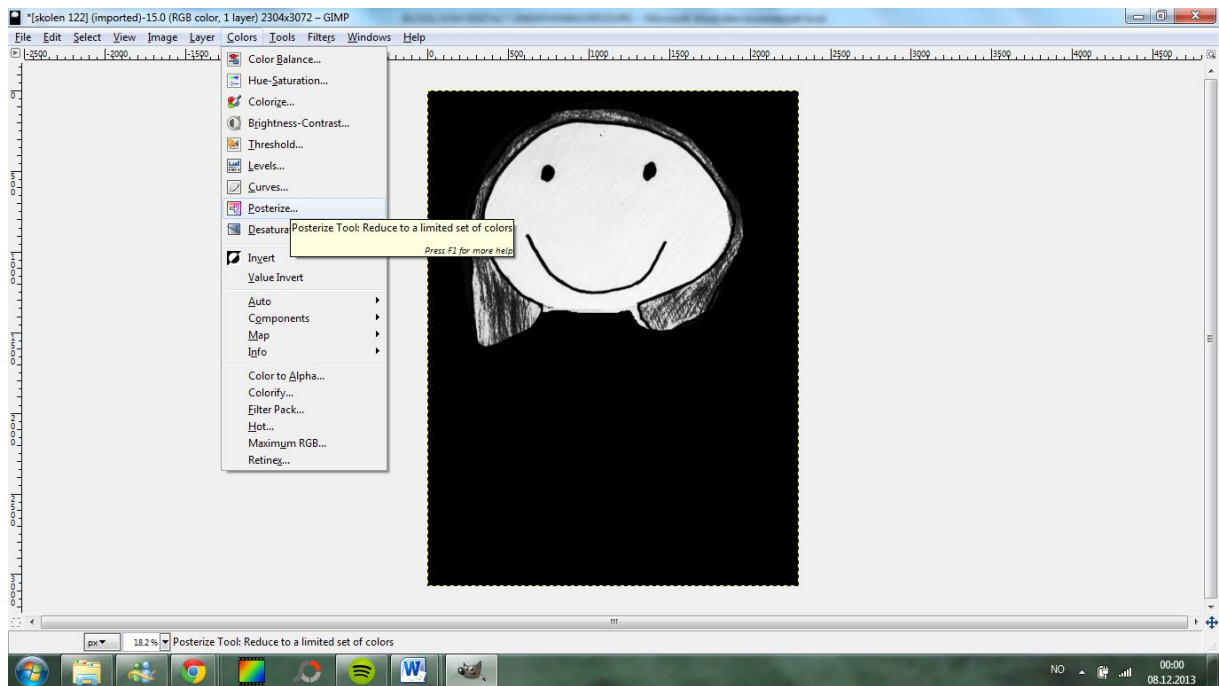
*[skolen 122] (imported)-15.0 (RGB color, 1 layer) 2304x3072 – GIMP

File Edit Select View Image Layer Colors Tools Filters Windows Help

-2500 -2000 -1500 0 500 1000 1500 2000 2500 3000 3500 4000 4500

Color Balance...
Hue-Saturation...
Colorize...
Brightness-Contrast...
Threshold...
Levels...
Curves...
Posterize...
Desatura
Posterize Tool: Reduce to a limited set of colors
Press F1 for more help
Invert
Value Invert
Auto
Components
Map
Info
Color to Alpha...
Colorify...
Filter Pack...
Hot...
Maximum RGB...
Retinex...

px 18.2 % Posterize Tool: Reduce to a limited set of colors

NO 00:00 08.12.2013